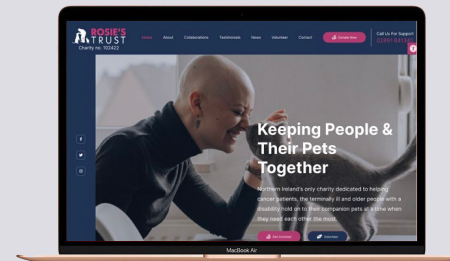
ROSIE'S TRUST
Charity no. 102422

Home About Collaborations Testimonials News Volunteer Contact

Donate Now

Call Us For Support
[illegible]

Keeping People & Their Pets Together

Northern Ireland's only charity dedicated to helping cancer patients, the terminally ill and older people with a disability hold on to their companion pets at a time when they need each other the most.

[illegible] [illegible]

MacBook Air